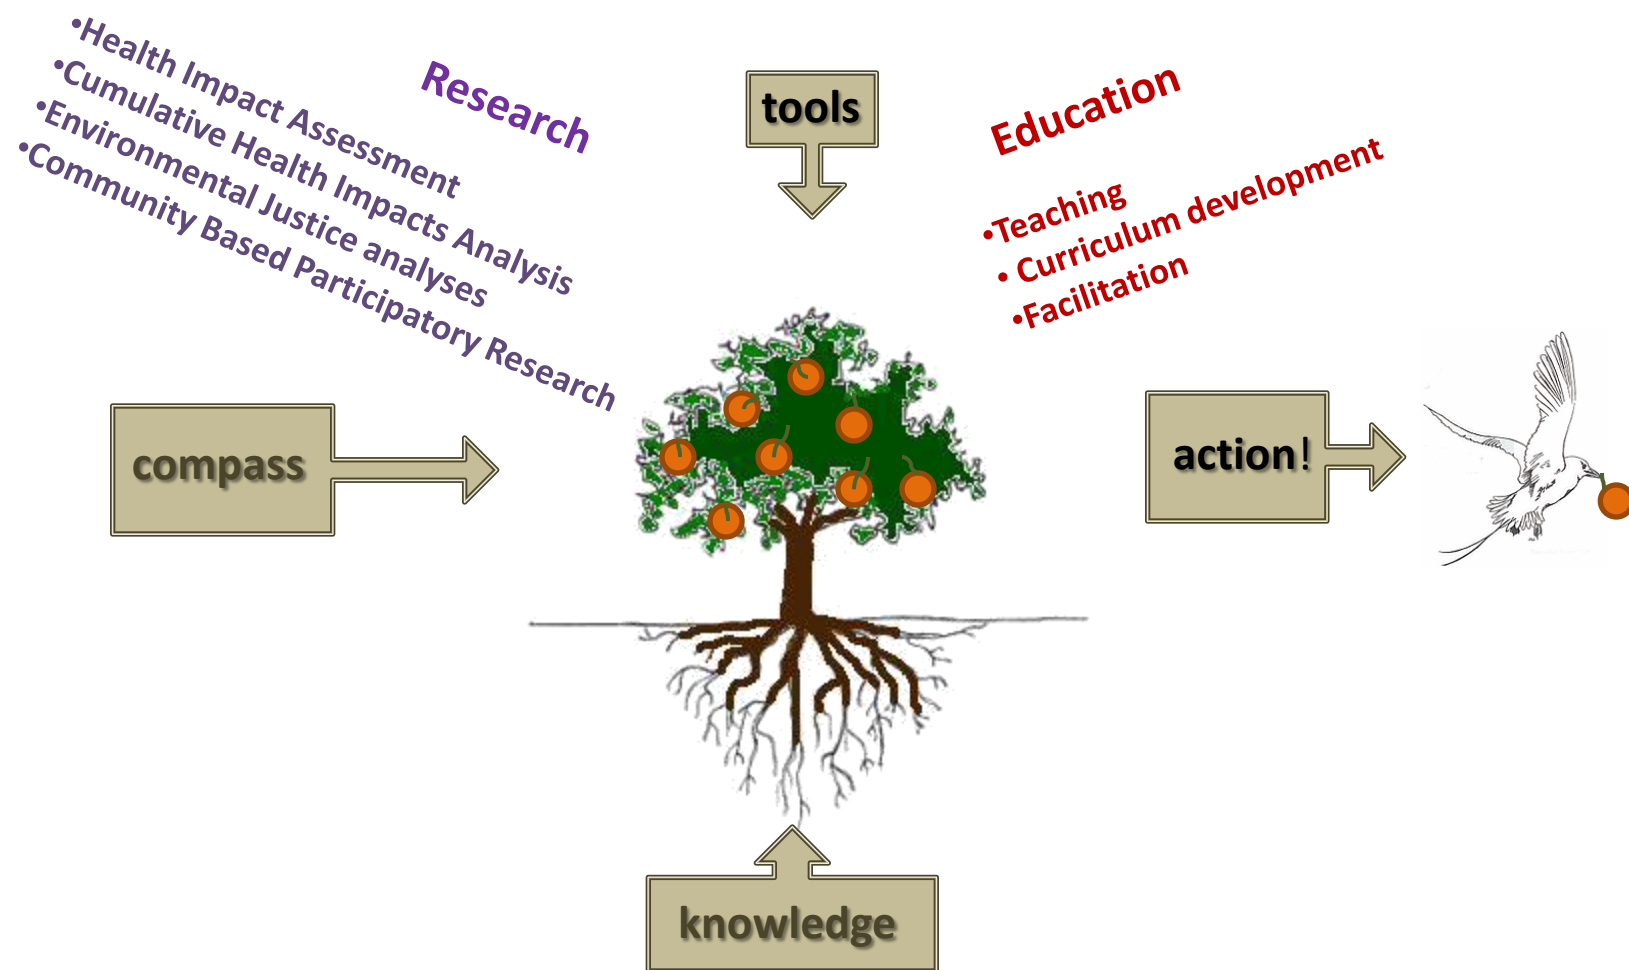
•Health Impact Assessment
•Cumulative Health Impacts Analysis
•Environmental Justice analyses
•Community Based Participatory Research

Research

tools

Education

•Teaching
• Curriculum development
•Facilitation

compass

action!

knowledge